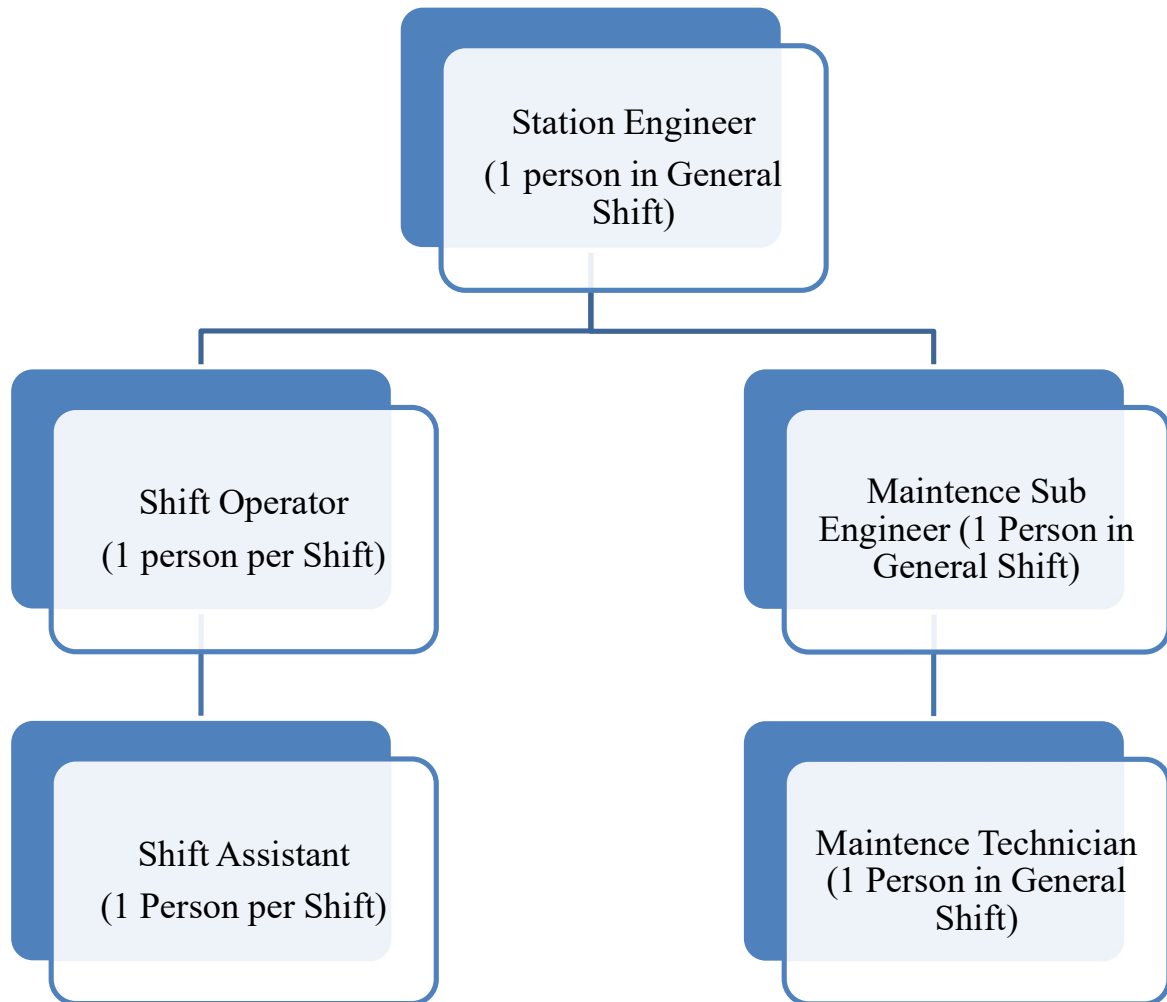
Station Engineer
(1 person in General Shift)

Shift Operator
(1 person per Shift)

Maintence Sub Engineer (1 Person in General Shift)

Shift Assistant
(1 Person per Shift)

Maintence Technician (1 Person in General Shift)